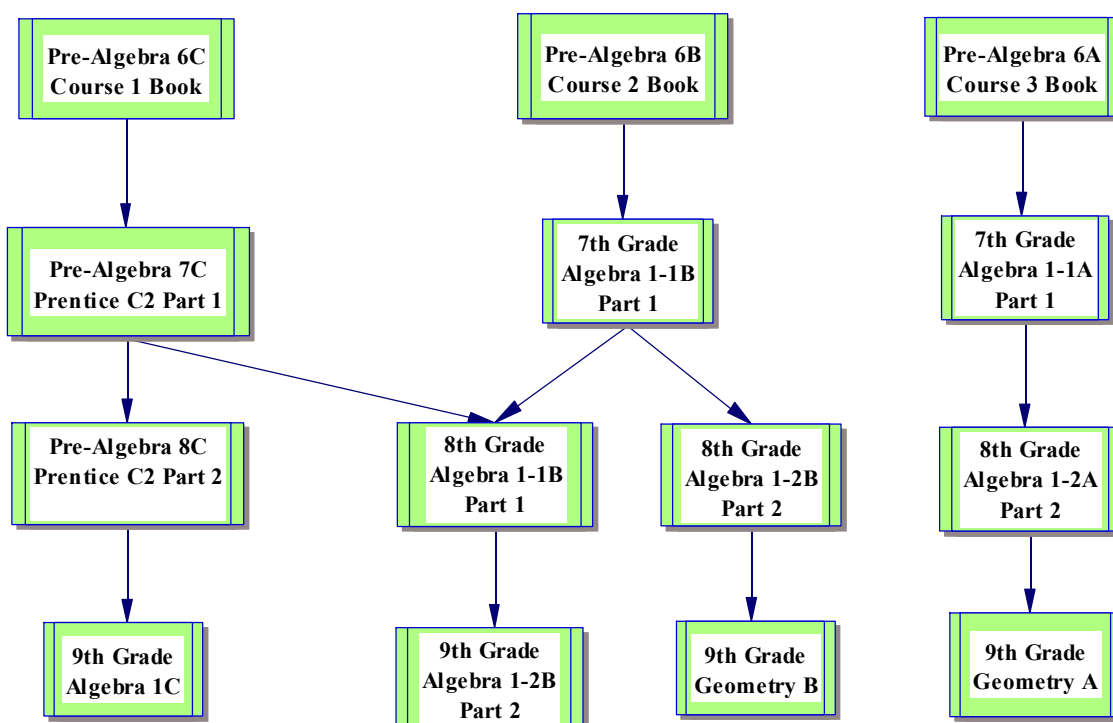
Pre-Algebra 6C
Course 1 Book

Pre-Algebra 6B
Course 2 Book

Pre-Algebra 6A
Course 3 Book

Pre-Algebra 7C
Prentice C2 Part 1

7th Grade
Algebra 1-1B
Part 1

7th Grade
Algebra 1-1A
Part 1

Pre-Algebra 8C
Prentice C2 Part 2

8th Grade
Algebra 1-1B
Part 1

8th Grade
Algebra 1-2B
Part 2

8th Grade
Algebra 1-2A
Part 2

9th Grade
Algebra 1C

9th Grade
Algebra 1-2B
Part 2

9th Grade
Geometry B

9th Grade
Geometry A